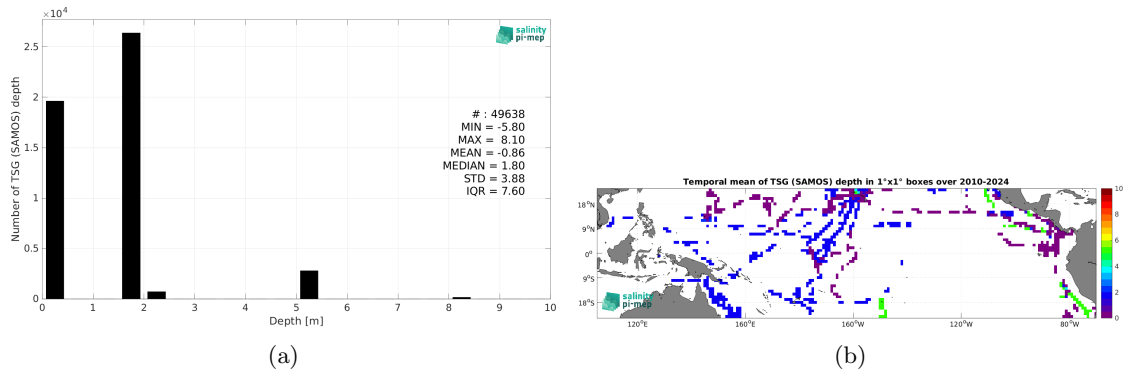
$\times 10^4$

salinity pi-mep

2.5

2

1.5

1

0.5

0

Number of TSG (SAMOS) depth

# : 49638
MIN = -5.80
MAX = 8.10
MEAN = -0.86
MEDIAN = 1.80
STD = 3.88
IQR = 7.60

0 1 2 3 4 5 6 7 8 9 10

Depth [m]

(a)

Temporal mean of TSG (SAMOS) depth in 1°x1° boxes over 2010-2024

18°N

9°N

0°

9°S

18°S

120°E 160°E 160°W 120°W 80°W

salinity pi-mep

10
8
6
4
2
0

(b)